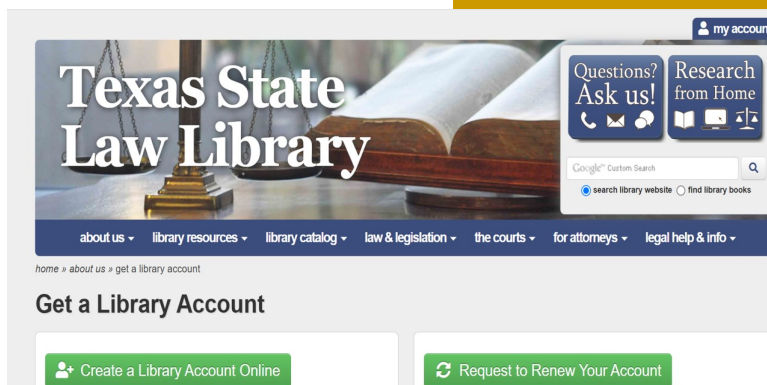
my accoun

Texas State Law Library

Questions? Ask us!

Research from Home

Google™ Custom Search

search library website find library books

about us ▾ library resources ▾ library catalog ▾ law & legislation ▾ the courts ▾ for attorneys ▾ legal help & info ▾

home » about us » get a library account

Get a Library Account

Create a Library Account Online

Request to Renew Your Account